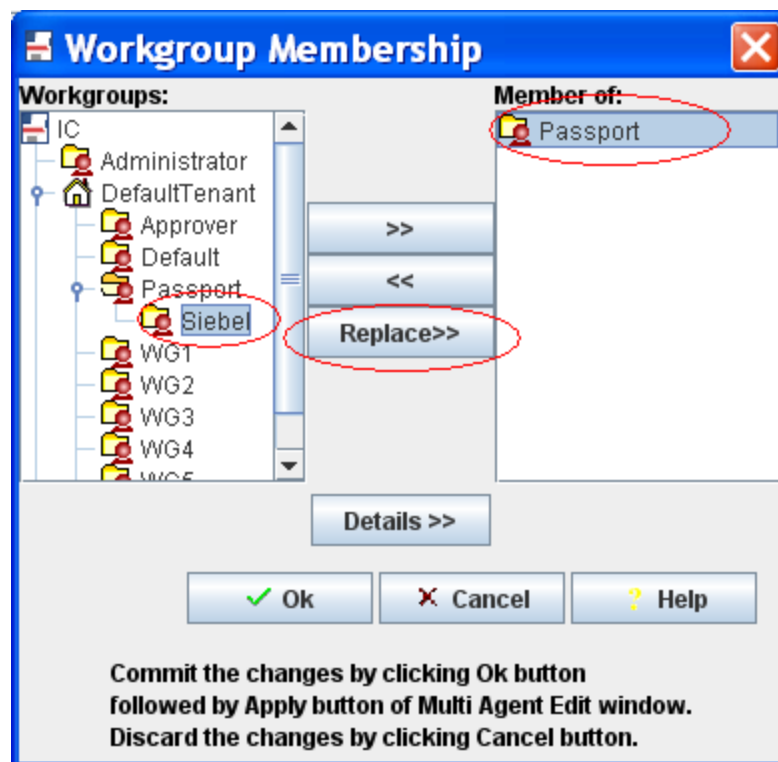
Workgroup Membership

Workgroups:

IC
Administrator
DefaultTenant
Approver
Default
Passport
Siebel
WG1
WG2
WG3
WG4
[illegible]

Member of:

Passport

>>

<<

Replace>>

Details >>

Ok

Cancel

Help

Commit the changes by clicking Ok button followed by Apply button of Multi Agent Edit window. Discard the changes by clicking Cancel button.